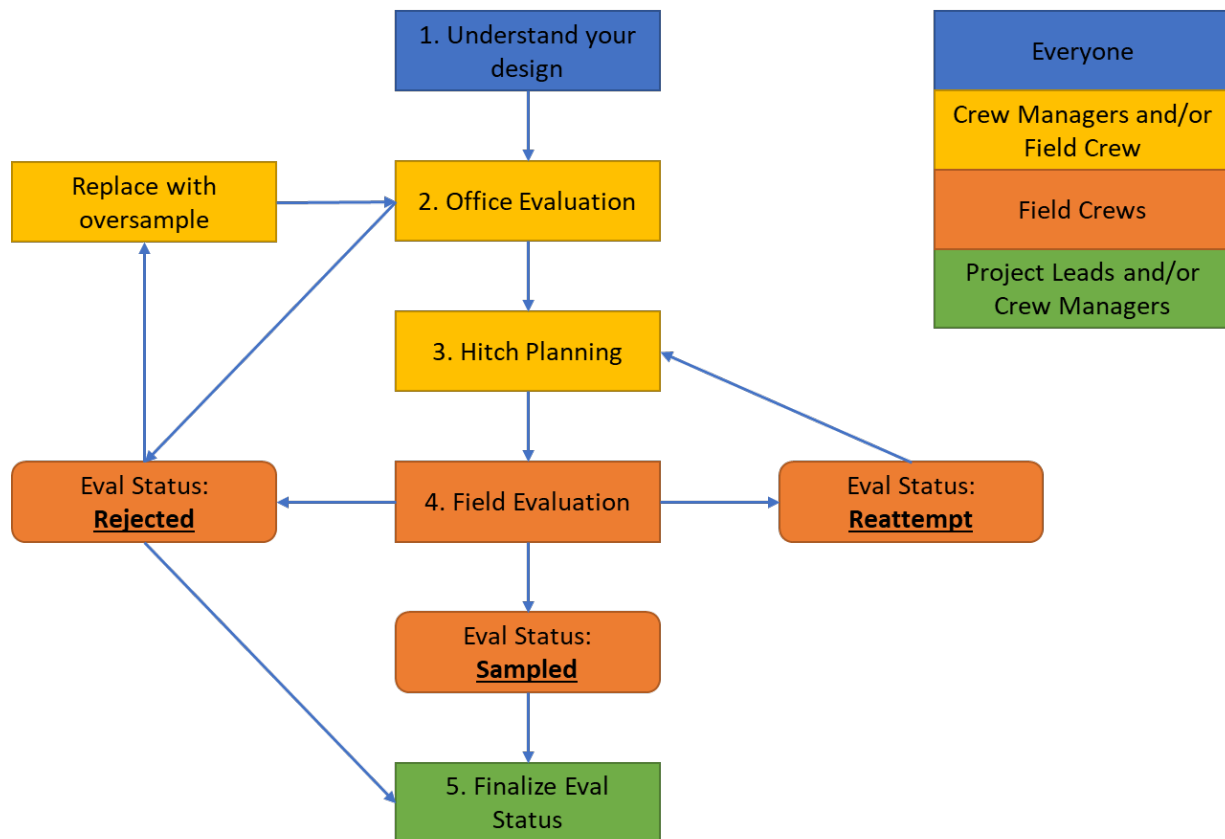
1. Understand your design

Everyone

Crew Managers and/or Field Crew

Field Crews

Project Leads and/or Crew Managers

Replace with oversample

2. Office Evaluation

3. Hitch Planning

Eval Status: **Rejected**

4. Field Evaluation

Eval Status: **Reattempt**

Eval Status: **Sampled**

5. Finalize Eval Status